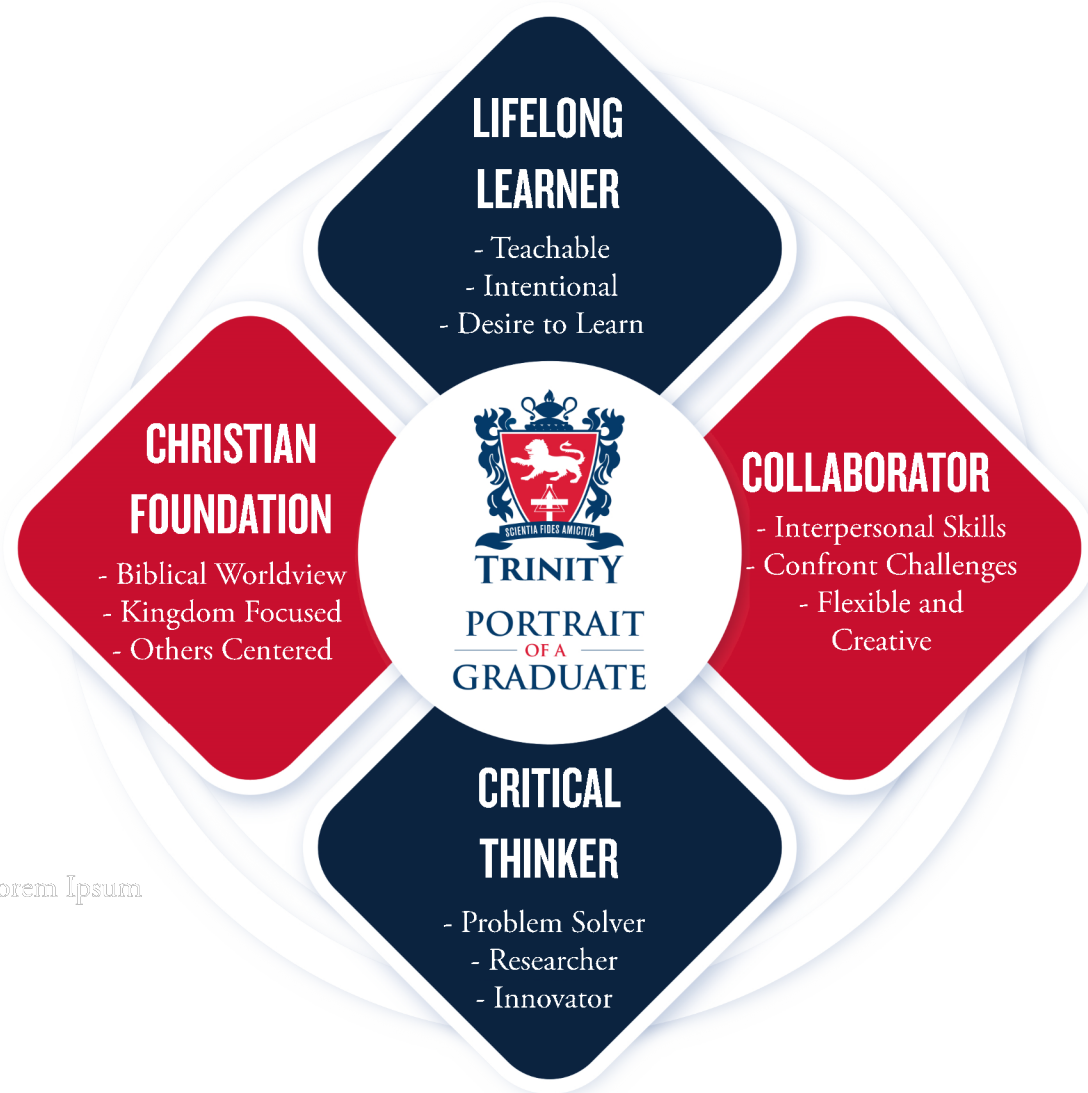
LIFELONG LEARNER
- Teachable
- Intentional
- Desire to Learn

CHRISTIAN FOUNDATION
- Biblical Worldview
- Kingdom Focused
- Others Centered

SCIENTIA FIDES AMICITIA
TRINITY
PORTRAIT OF A GRADUATE

COLLABORATOR
- Interpersonal Skills
- Confront Challenges
- Flexible and Creative

CRITICAL THINKER
- Problem Solver
- Researcher
- Innovator

orem Ipsum